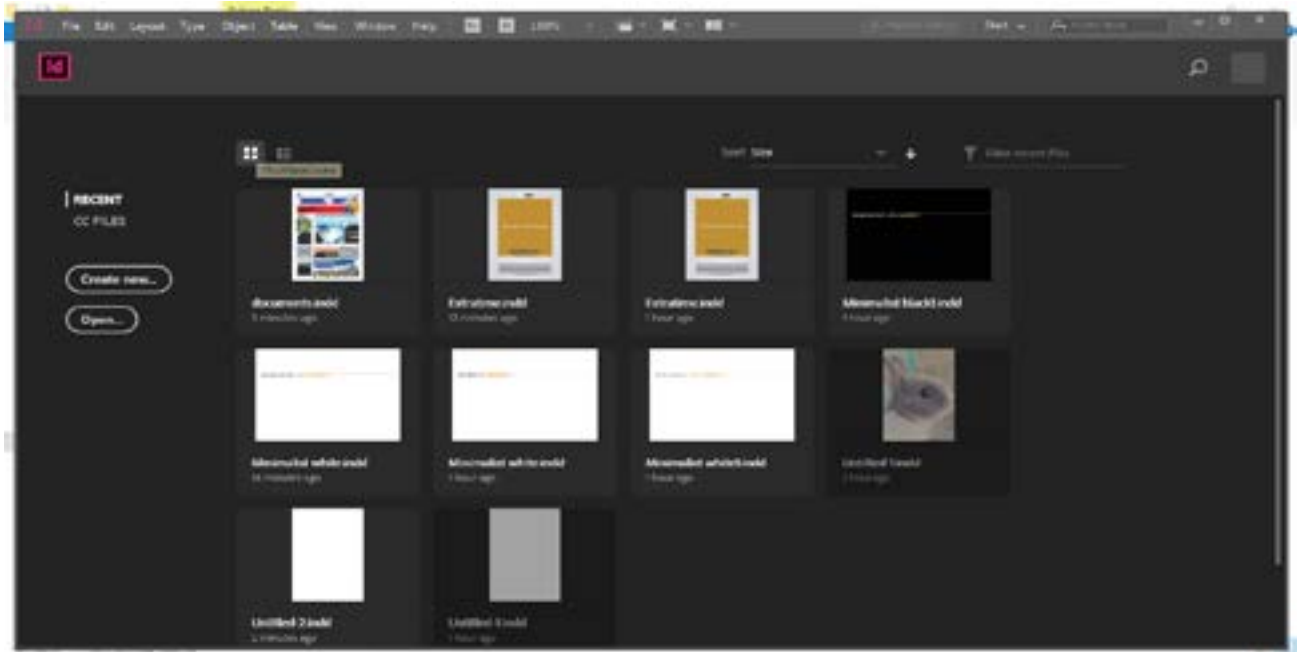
File Edit Layout Type Object Table View Window Help 100%

Id

Sort Size

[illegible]

RECENT
CC FILES

Create new...
Open...

documents.indd
5 minutes ago

Extrafine.indd
13 minutes ago

Extrafine.indd
1 hour ago

Minimalist black.indd
1 hour ago

Minimalist white.indd
16 minutes ago

Minimalist white.indd
1 hour ago

Minimalist white.indd
1 hour ago

Untitled-1.indd
1 hour ago

Untitled-2.indd
2 minutes ago

Untitled-1.indd
1 hour ago